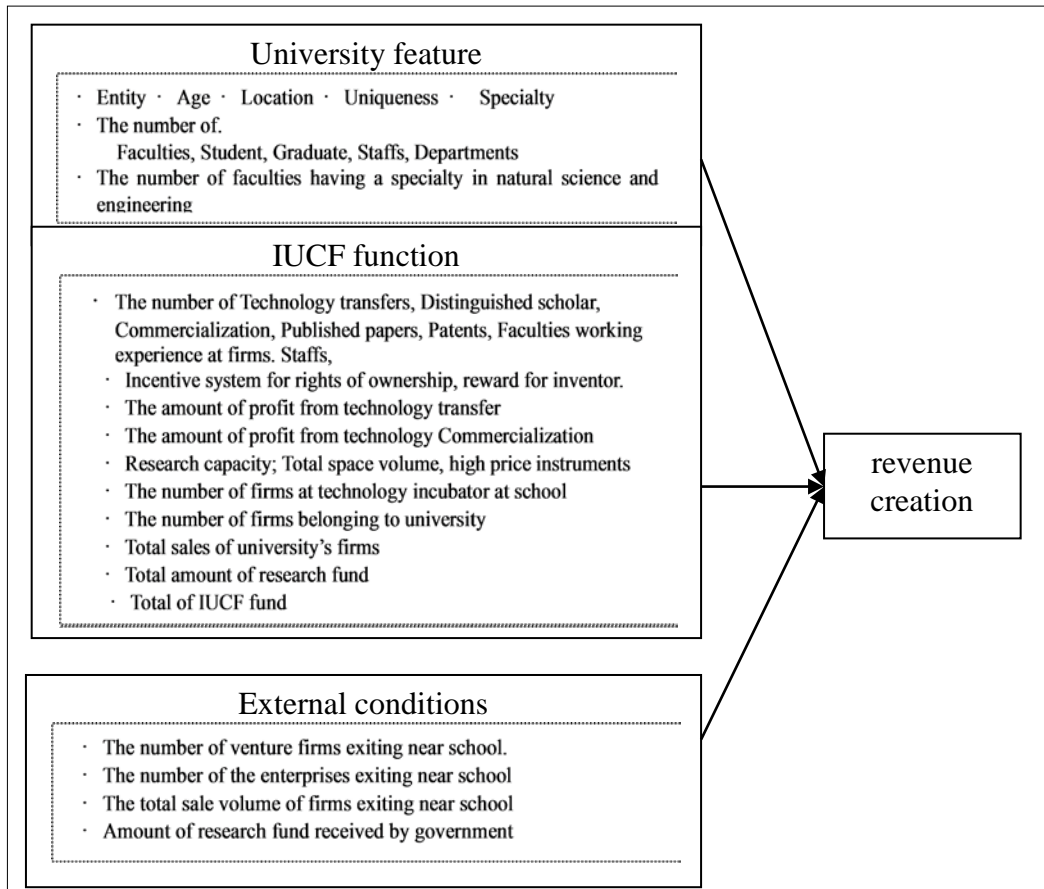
University feature

· Entity · Age · Location · Uniqueness · Specialty
· The number of.
Faculties, Student, Graduate, Staffs, Departments
· The number of faculties having a specialty in natural science and engineering

IUCF function

· The number of Technology transfers, Distinguished scholar, Commercialization, Published papers, Patents, Faculties working experience at firms. Staffs,
· Incentive system for rights of ownership, reward for inventor.
· The amount of profit from technology transfer
· The amount of profit from technology Commercialization
· Research capacity; Total space volume, high price instruments
· The number of firms at technology incubator at school
· The number of firms belonging to university
· Total sales of university's firms
· Total amount of research fund
· Total of IUCF fund

revenue creation

External conditions

· The number of venture firms exiting near school.
· The number of the enterprises exiting near school
· The total sale volume of firms exiting near school
· Amount of research fund received by government